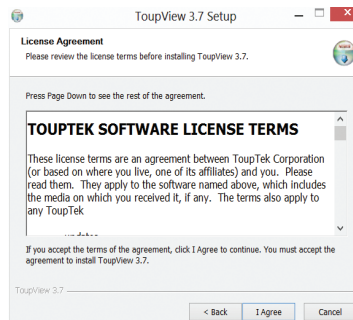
ToupView 3.7 Setup

License Agreement
Please review the license terms before installing ToupView 3.7.

Press Page Down to see the rest of the agreement.

TOUPTEK SOFTWARE LICENSE TERMS

These license terms are an agreement between ToupTek Corporation (or based on where you live, one of its affiliates) and you. Please read them. They apply to the software named above, which includes the media on which you received it, if any. The terms also apply to any ToupTek

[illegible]

If you accept the terms of the agreement, click I Agree to continue. You must accept the agreement to install ToupView 3.7.

ToupView 3.7

< Back
I Agree
Cancel